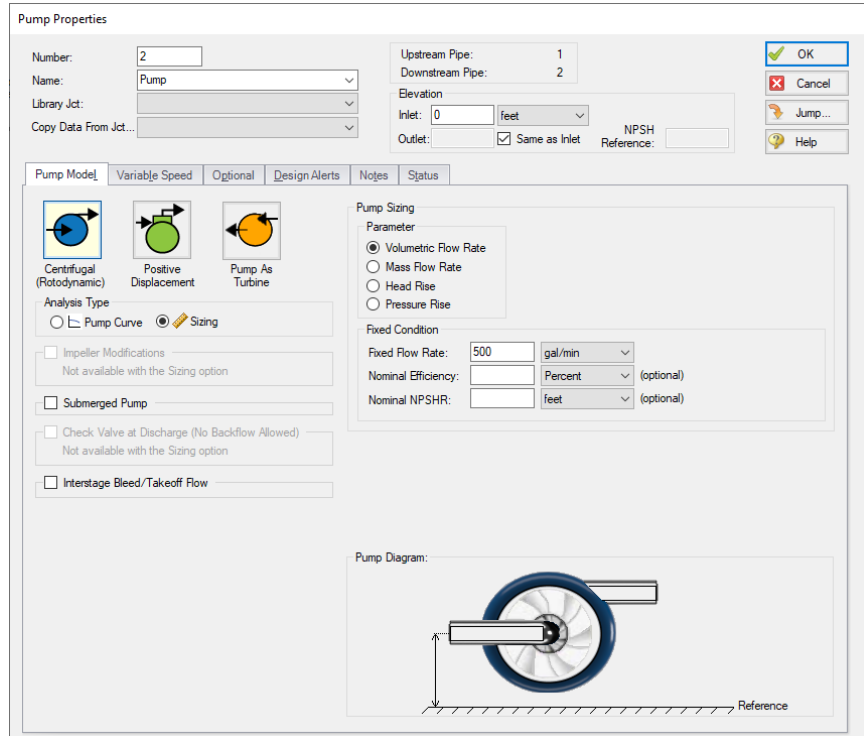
Pump Properties

Number: 2
Name: Pump
Library Jct:
Copy Data From Jct...

Upstream Pipe: 1
Downstream Pipe: 2

Elevation
Inlet: 0 feet
Outlet: Same as Inlet
NPSH Reference:

OK
Cancel
Jump...
Help

Pump Model | Variable Speed | Optional | Design Alerts | Notes | Status

Centrifugal (Rotodynamic)
Positive Displacement
Pump As Turbine

Analysis Type
Pump Curve
Sizing

Impeller Modifications
Not available with the Sizing option

Submerged Pump

Check Valve at Discharge (No Backflow Allowed)
Not available with the Sizing option

Interstage Bleed/Takeoff Flow

Pump Sizing
Parameter
Volumetric Flow Rate
Mass Flow Rate
Head Rise
Pressure Rise

Fixed Condition
Fixed Flow Rate: 500 gal/min
Nominal Efficiency: Percent (optional)
Nominal NPSHR: feet (optional)

Pump Diagram:
Reference